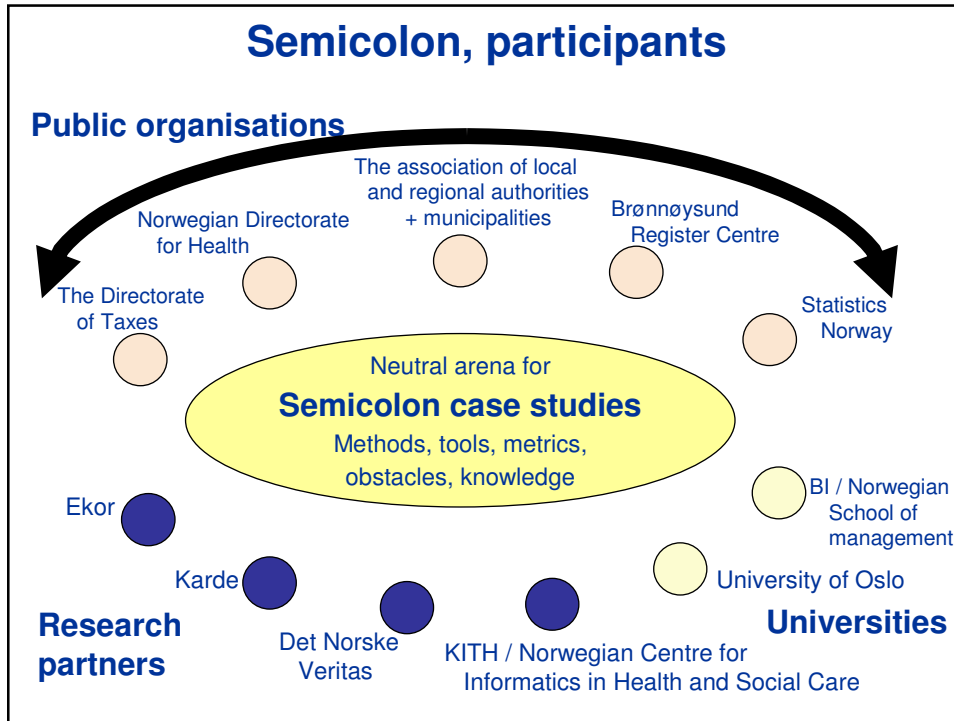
Semicolon, participants

Public organisations

The association of local and regional authorities + municipalities

Norwegian Directorate for Health

Brønnøysund Register Centre

The Directorate of Taxes

Statistics Norway

Neutral arena for

Semicolon case studies

Methods, tools, metrics, obstacles, knowledge

Ekor

BI / Norwegian School of management

Karde

University of Oslo

Research partners

Det Norske Veritas

KITH / Norwegian Centre for Informatics in Health and Social Care

Universities